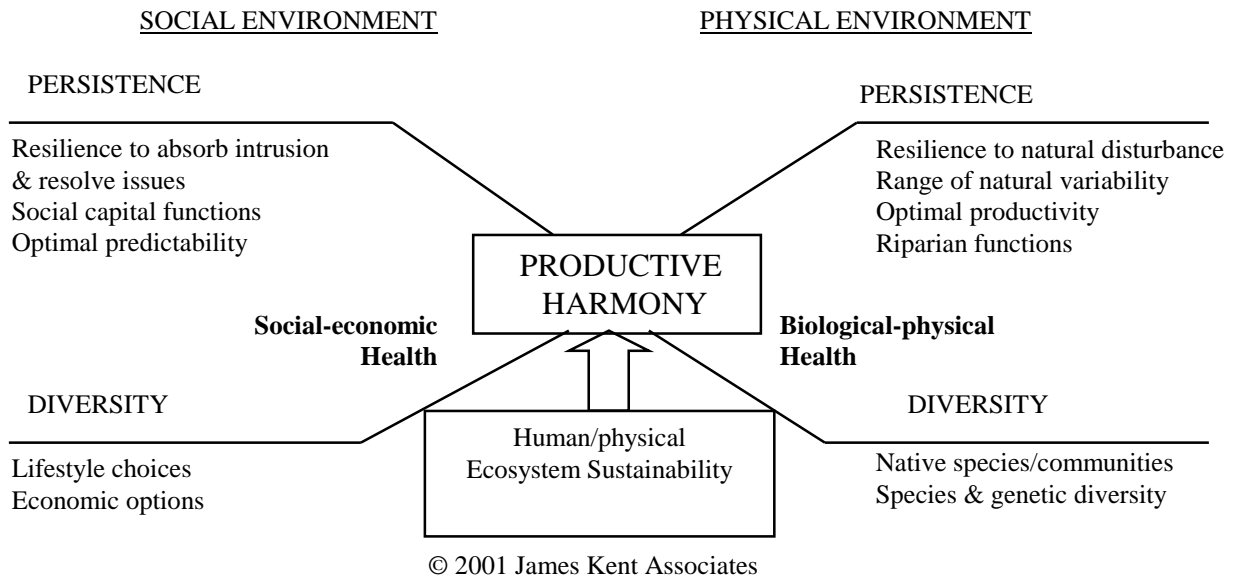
SOCIAL ENVIRONMENT

PHYSICAL ENVIRONMENT

PERSISTENCE

Resilience to absorb intrusion & resolve issues
Social capital functions
Optimal predictability

PERSISTENCE

Resilience to natural disturbance
Range of natural variability
Optimal productivity
Riparian functions

PRODUCTIVE HARMONY

Social-economic Health

Biological-physical Health

DIVERSITY

Lifestyle choices
Economic options

Human/physical Ecosystem Sustainability

DIVERSITY

Native species/communities
Species & genetic diversity

© 2001 James Kent Associates